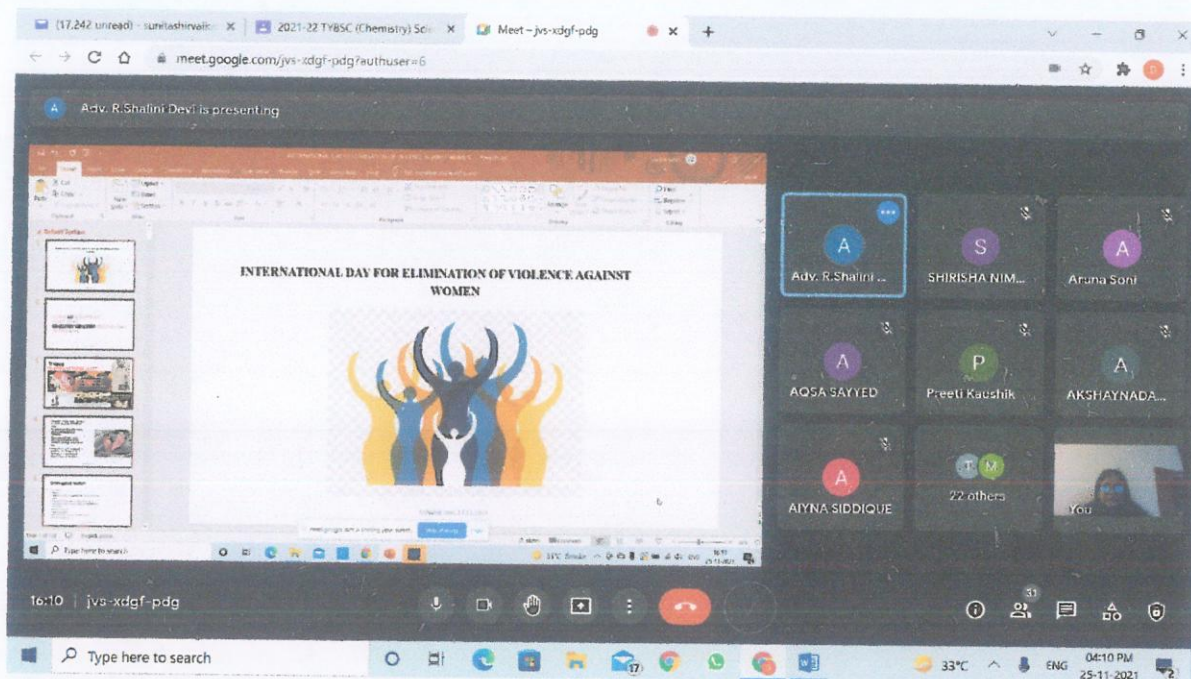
(17,242 unread) - sunitashirvalk X | 2021-22 TYBSC (Chemistry) Sc X | Meet – jvs-xdgf-pdg X +

meet.google.com/jvs-xdgf-pdg?authuser=6

A Adv. R.Shalini Devi is presenting

INTERNATIONAL DAY FOR ELIMINATION OF VIOLENCE AGAINST WOMEN

meet.google.com is sharing your screen. Stop sharing Hide

Type here to search

A Adv. R.Shalini ...

S SHIRISHA NIM...

A Aruna Soni

A AQSA SAYYED

P Preeti Kaushik

A AKSHAYNADA...

A AIYNA SIDDIQUE

22 others

You

16:10 | jvs-xdgf-pdg

31

Type here to search

33°C ENG 04:10 PM 25-11-2021